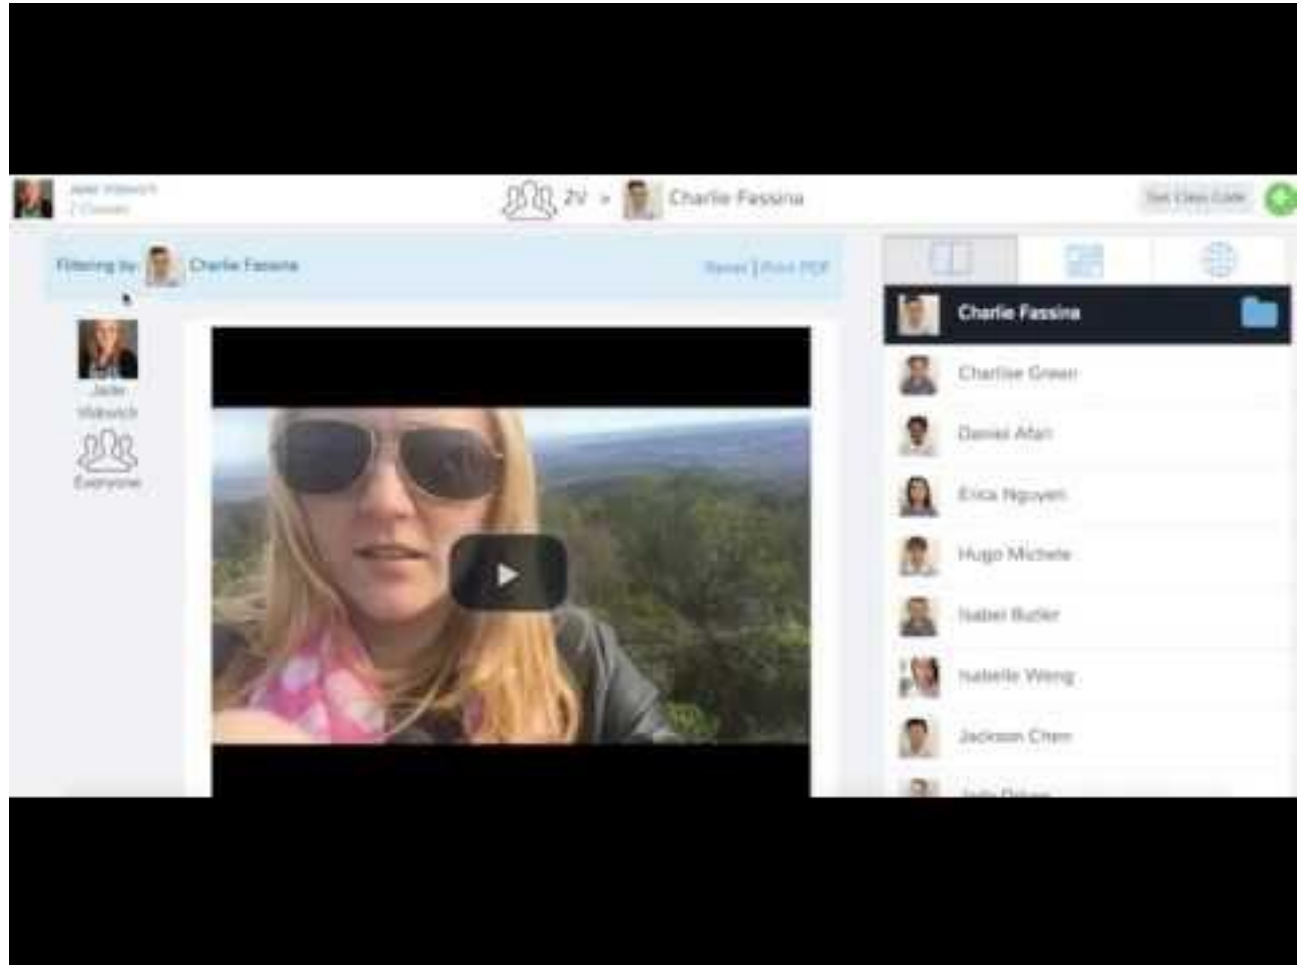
Jade Vidovich
2 Classes

2V » Charlie Fassina

Get Class Code

Filtering by: Charlie Fassina

Reset | Print PDF

Jade Vidovich

Everyone

Charlie Fassina
Charlise Green
Daniel Afari
Erica Nguyen
Hugo Michele
Isabel Butler
Isabelle Wong
Jackson Chen
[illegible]